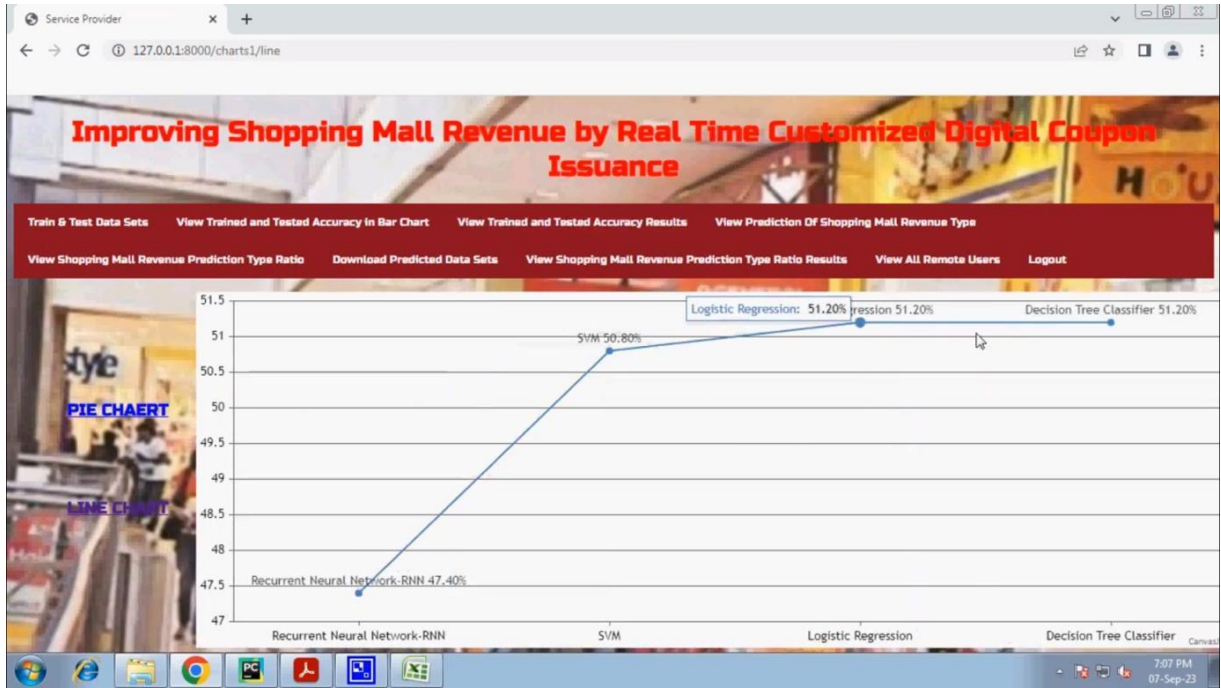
Service Provider × +

127.0.0.1:8000/charts1/line

Improving Shopping Mall Revenue by Real Time Customized Digital Coupon Issuance

Train & Test Data Sets View Trained and Tested Accuracy in Bar Chart View Trained and Tested Accuracy Results View Prediction Of Shopping Mall Revenue Type

View Shopping Mall Revenue Prediction Type Ratio Download Predicted Data Sets View Shopping Mall Revenue Prediction Type Ratio Results View All Remote Users Logout

PIE CHAERT

LINE CHART

51.5
51
50.5
50
49.5
49
48.5
48
47.5
47

Logistic Regression: 51.20% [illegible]ression 51.20%

Decision Tree Classifier 51.20%

SVM 50.80%

Recurrent Neural Network-RNN 47.40%

Recurrent Neural Network-RNN SVM Logistic Regression Decision Tree Classifier

7:07 PM
07-Sep-23